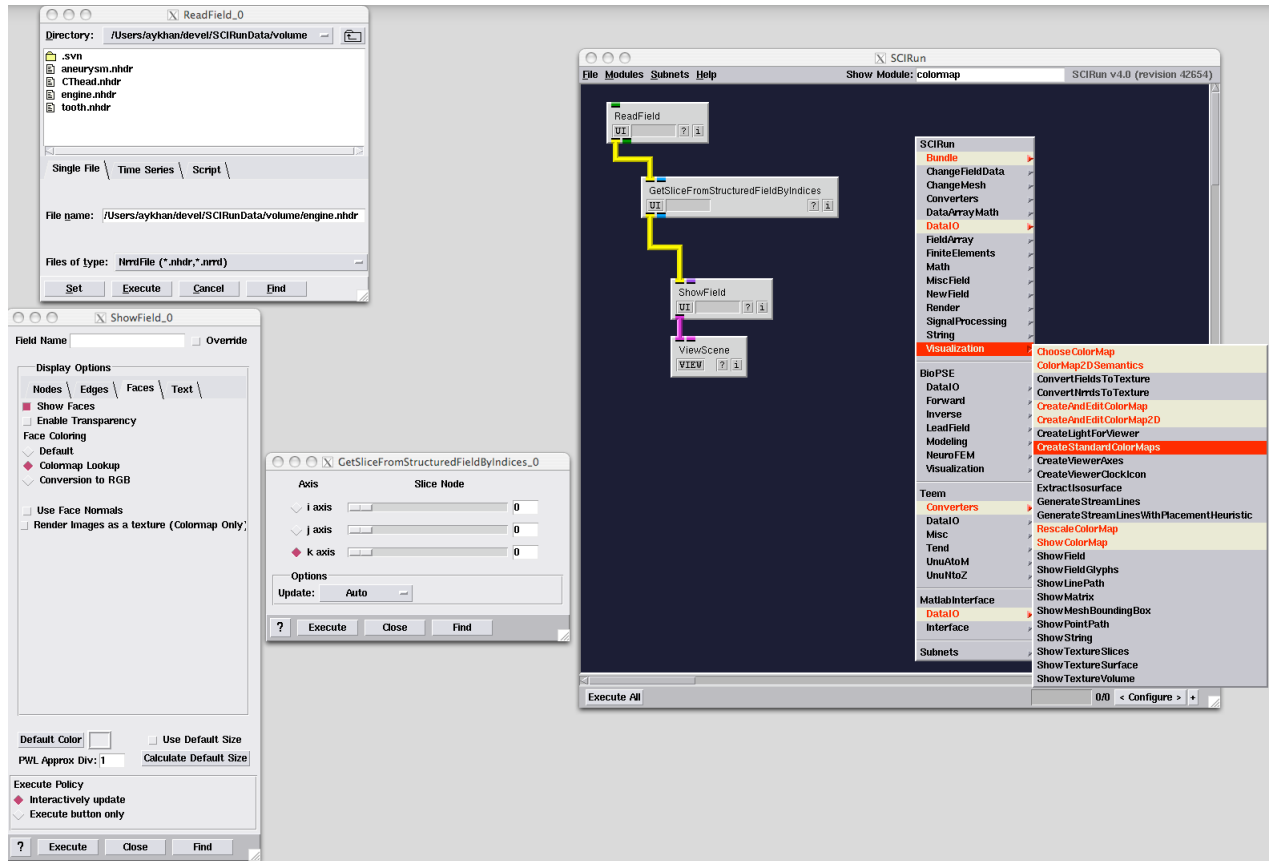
ReadField_0
Directory: /Users/aykhan/devel/SCIRunData/volume
.svn
aneurysm.nhdr
CThead.nhdr
engine.nhdr
tooth.nhdr
Single File
Time Series
Script
File name: /Users/aykhan/devel/SCIRunData/volume/engine.nhdr
Files of type: NrrdFile (*.nhdr,*.nrrd)
Set
Execute
Cancel
Find

ShowField_0
Field Name
Override
Display Options
Nodes
Edges
Faces
Text
Show Faces
Enable Transparency
Face Coloring
Default
Colormap Lookup
Conversion to RGB
Use Face Normals
Render Images as a texture (Colormap Only)
Default Color
Use Default Size
PWL Approx Div: 1
Calculate Default Size
Execute Policy
Interactively update
Execute button only
?
Execute
Close
Find

GetSliceFromStructuredFieldByIndices_0
Axis
Slice Node
i axis
0
j axis
0
k axis
0
Options
Update: Auto
?
Execute
Close
Find

SCIRun
File Modules Subnets Help
Show Module: colormap
SCIRun v4.0 (revision 42654)
ReadField
UI
?
i
GetSliceFromStructuredFieldByIndices
UI
?
i
ShowField
UI
?
i
ViewScene
VIEW
?
i

SCIRun
Bundle
ChangeFieldData
ChangeMesh
Converters
DataArrayMath
DataIO
FieldArray
FiniteElements
Math
MiscField
NewField
Render
SignalProcessing
String
Visualization
BioPSE
DataIO
Forward
Inverse
LeadField
Modeling
NeuroFEM
Visualization
Teem
Converters
DataIO
Misc
Tend
UnuAtoM
UnuNtoZ
MatlabInterface
DataIO
Interface
Subnets

ChooseColorMap
ColorMap2DSemantics
ConvertFieldsToTexture
ConvertNrrdsToTexture
CreateAndEditColorMap
CreateAndEditColorMap2D
CreateLightForViewer
CreateStandardColorMaps
CreateViewerAxes
CreateViewerClockIcon
ExtractIsosurface
GenerateStreamLines
GenerateStreamLinesWithPlacementHeuristic
RescaleColorMap
ShowColorMap
ShowField
ShowFieldGlyphs
ShowLinePath
ShowMatrix
ShowMeshBoundingBox
ShowPointPath
ShowString
ShowTextureSlices
ShowTextureSurface
ShowTextureVolume

Execute All
0/0
< Configure >
+